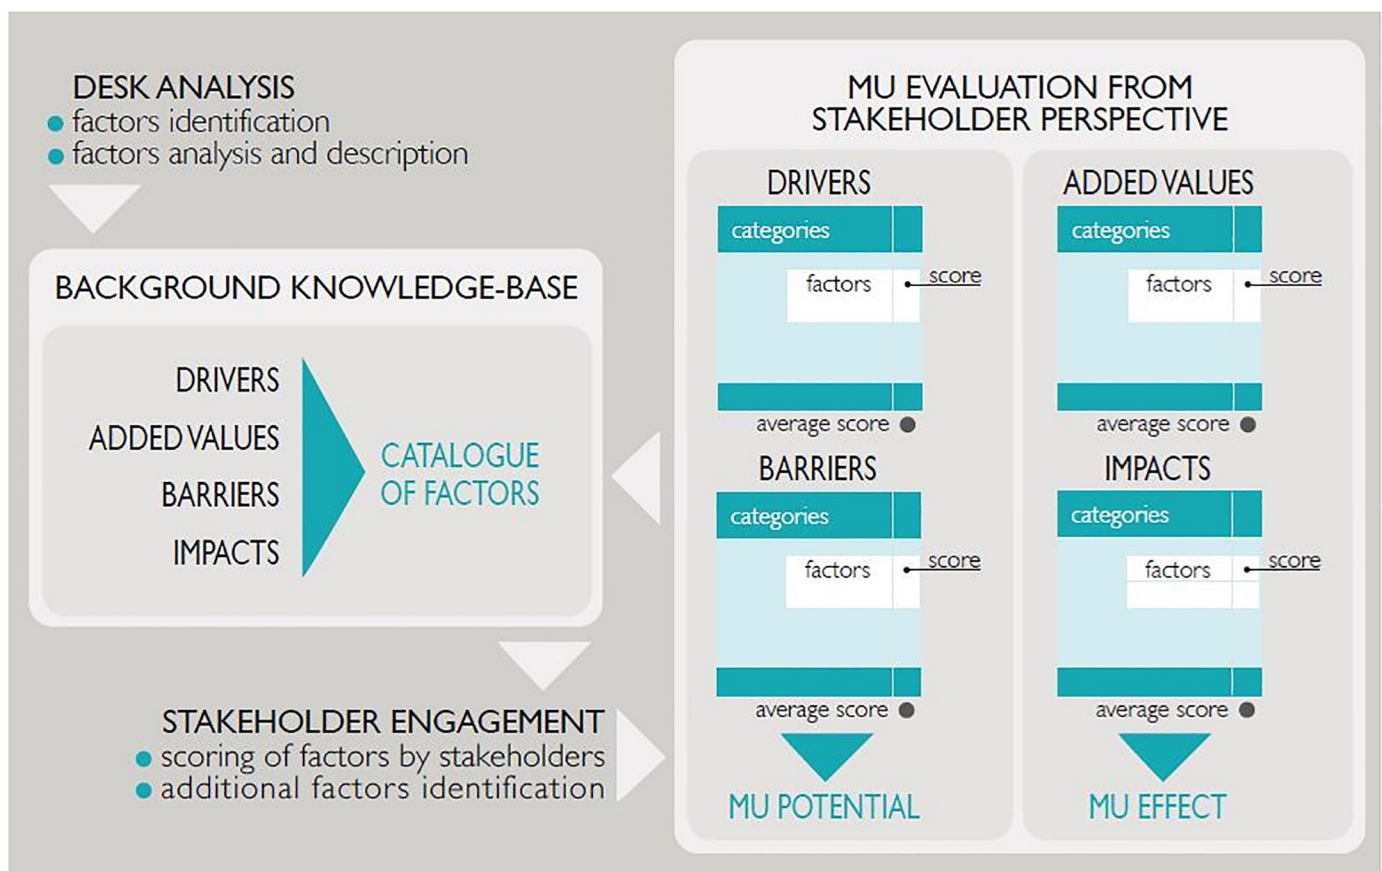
DESK ANALYSIS
• factors identification
• factors analysis and description

BACKGROUND KNOWLEDGE-BASE

DRIVERS
ADDED VALUES
BARRIERS
IMPACTS

CATALOGUE OF FACTORS

STAKEHOLDER ENGAGEMENT
• scoring of factors by stakeholders
• additional factors identification

MU EVALUATION FROM STAKEHOLDER PERSPECTIVE

DRIVERS
categories
factors
score
average score

ADDED VALUES
categories
factors
score
average score

BARRIERS
categories
factors
score
average score

IMPACTS
categories
factors
score
average score

MU POTENTIAL

MU EFFECT